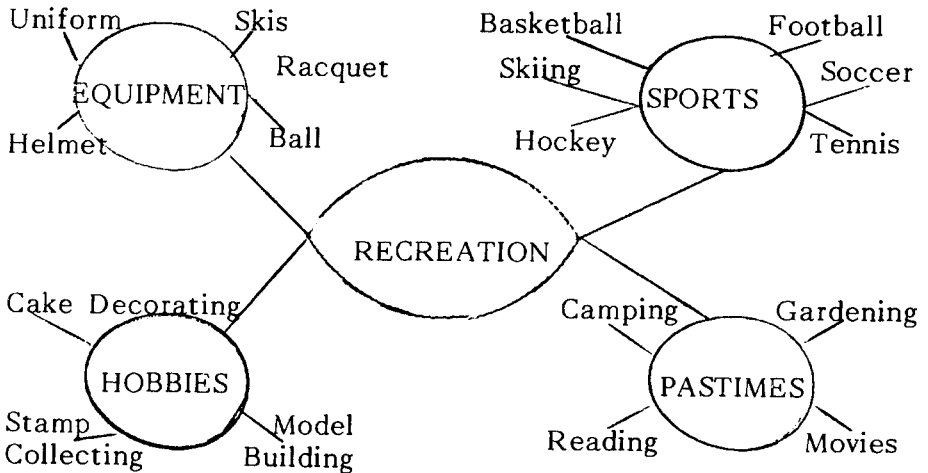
Uniform
Skis
Racquet
EQUIPMENT
Helmet
Ball

Basketball
Football
Skiing
Soccer
SPORTS
Hockey
Tennis

RECREATION

Cake Decorating
HOBBIES
Stamp Collecting
Model Building

Camping
Gardening
PASTIMES
Reading
Movies